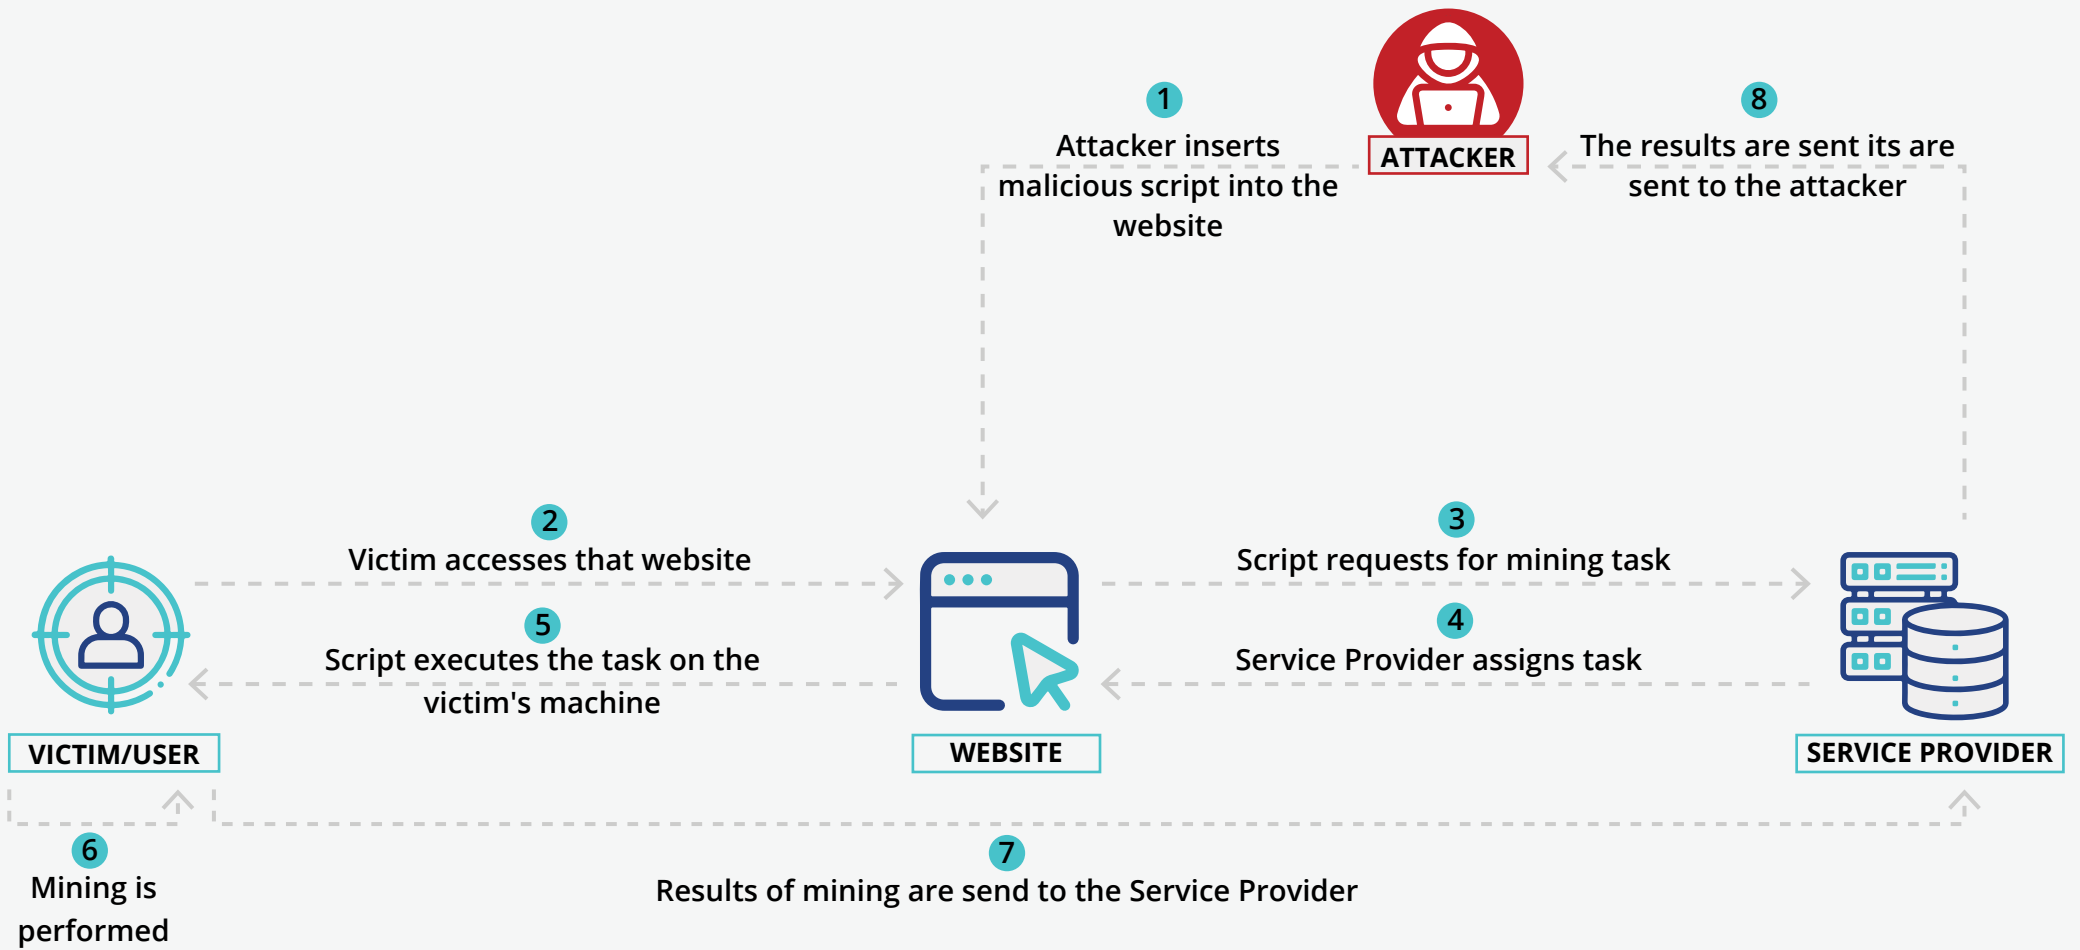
1
Attacker inserts malicious script into the website

ATTACKER

8
The results are sent its are sent to the attacker

2
Victim accesses that website

5
Script executes the task on the victim's machine

3
Script requests for mining task

4
Service Provider assigns task

VICTIM/USER

WEBSITE

SERVICE PROVIDER

6
Mining is performed

7
Results of mining are send to the Service Provider